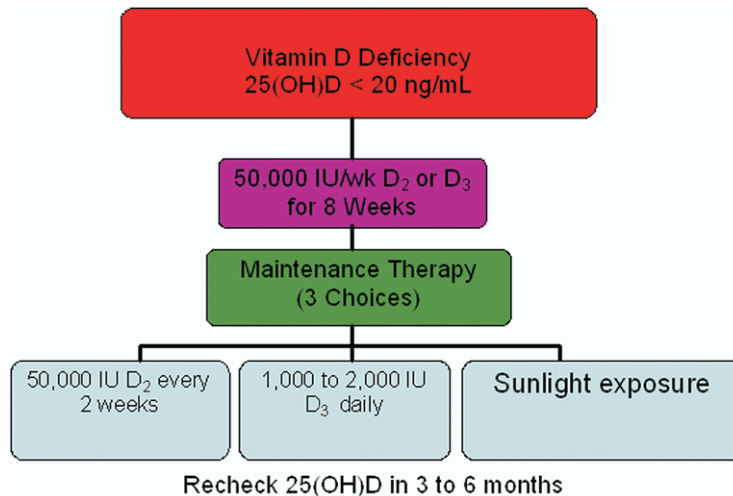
Vitamin D Deficiency
25(OH)D < 20 ng/mL

50,000 IU/wk $D_2$ or $D_3$ for 8 Weeks

Maintenance Therapy
(3 Choices)

50,000 IU $D_2$ every 2 weeks

1,000 to 2,000 IU $D_3$ daily

Sunlight exposure

Recheck 25(OH)D in 3 to 6 months